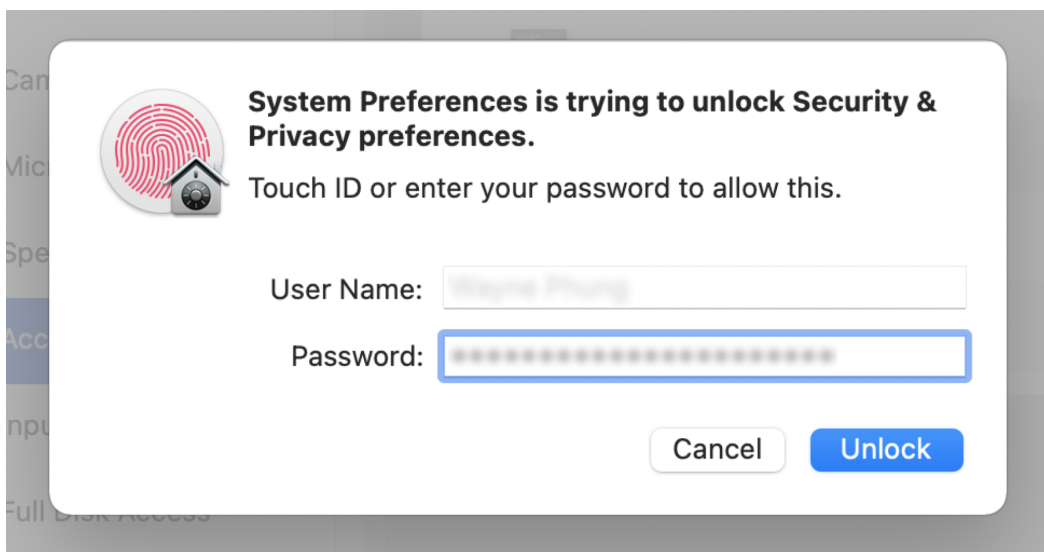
Cam
Mic
Spe
Acc
Inpu
Full Disk Access

System Preferences is trying to unlock Security & Privacy preferences.

Touch ID or enter your password to allow this.

User Name: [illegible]

Password: ••••••••••••••••••••••

Cancel

Unlock